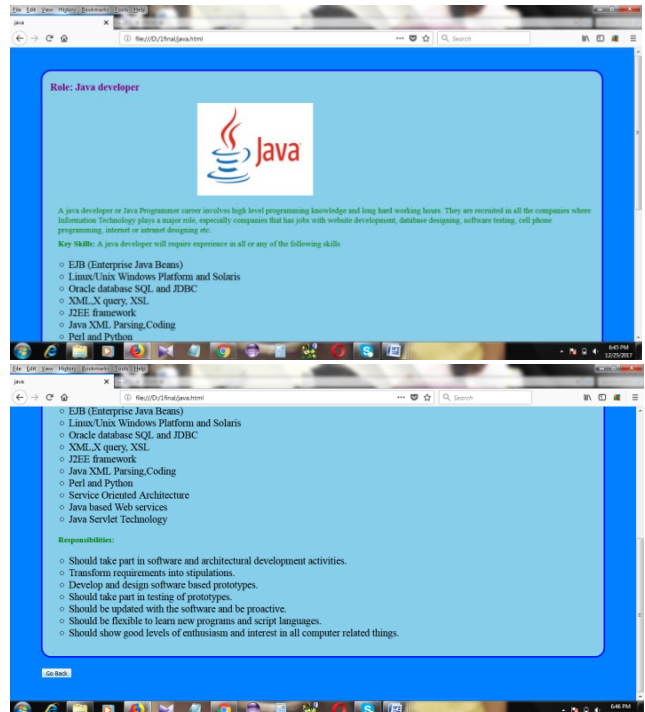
File Edit View History Bookmarks Tools Help

java

file:///D:/1final/java.html

Search

Role: Java developer

Java

A java developer or Java Programmer career involves high level programming knowledge and long hard working hours. They are recruited in all the companies where Information Technology plays a major role, especially companies that has jobs with website development, database designing, software testing, cell phone programming, internet or intranet designing etc.

Key Skills: A java developer will require experience in all or any of the following skills

- EJB (Enterprise Java Beans)
- Linux/Unix Windows Platform and Solaris
- Oracle database SQL and JDBC
- XML,X query, XSL
- J2EE framework
- Java XML Parsing,Coding
- Perl and Python

6:45 PM
12/25/2017

File Edit View History Bookmarks Tools Help

java

file:///D:/1final/java.html

Search

- EJB (Enterprise Java Beans)
- Linux/Unix Windows Platform and Solaris
- Oracle database SQL and JDBC
- XML,X query, XSL
- J2EE framework
- Java XML Parsing,Coding
- Perl and Python
- Service Oriented Architecture
- Java based Web services
- Java Servlet Technology

Responsibilities:

- Should take part in software and architectural development activities.
- Transform requirements into stipulations.
- Develop and design software based prototypes.
- Should take part in testing of prototypes.
- Should be updated with the software and be proactive.
- Should be flexible to learn new programs and script languages.
- Should show good levels of enthusiasm and interest in all computer related things.

Go Back

6:46 PM